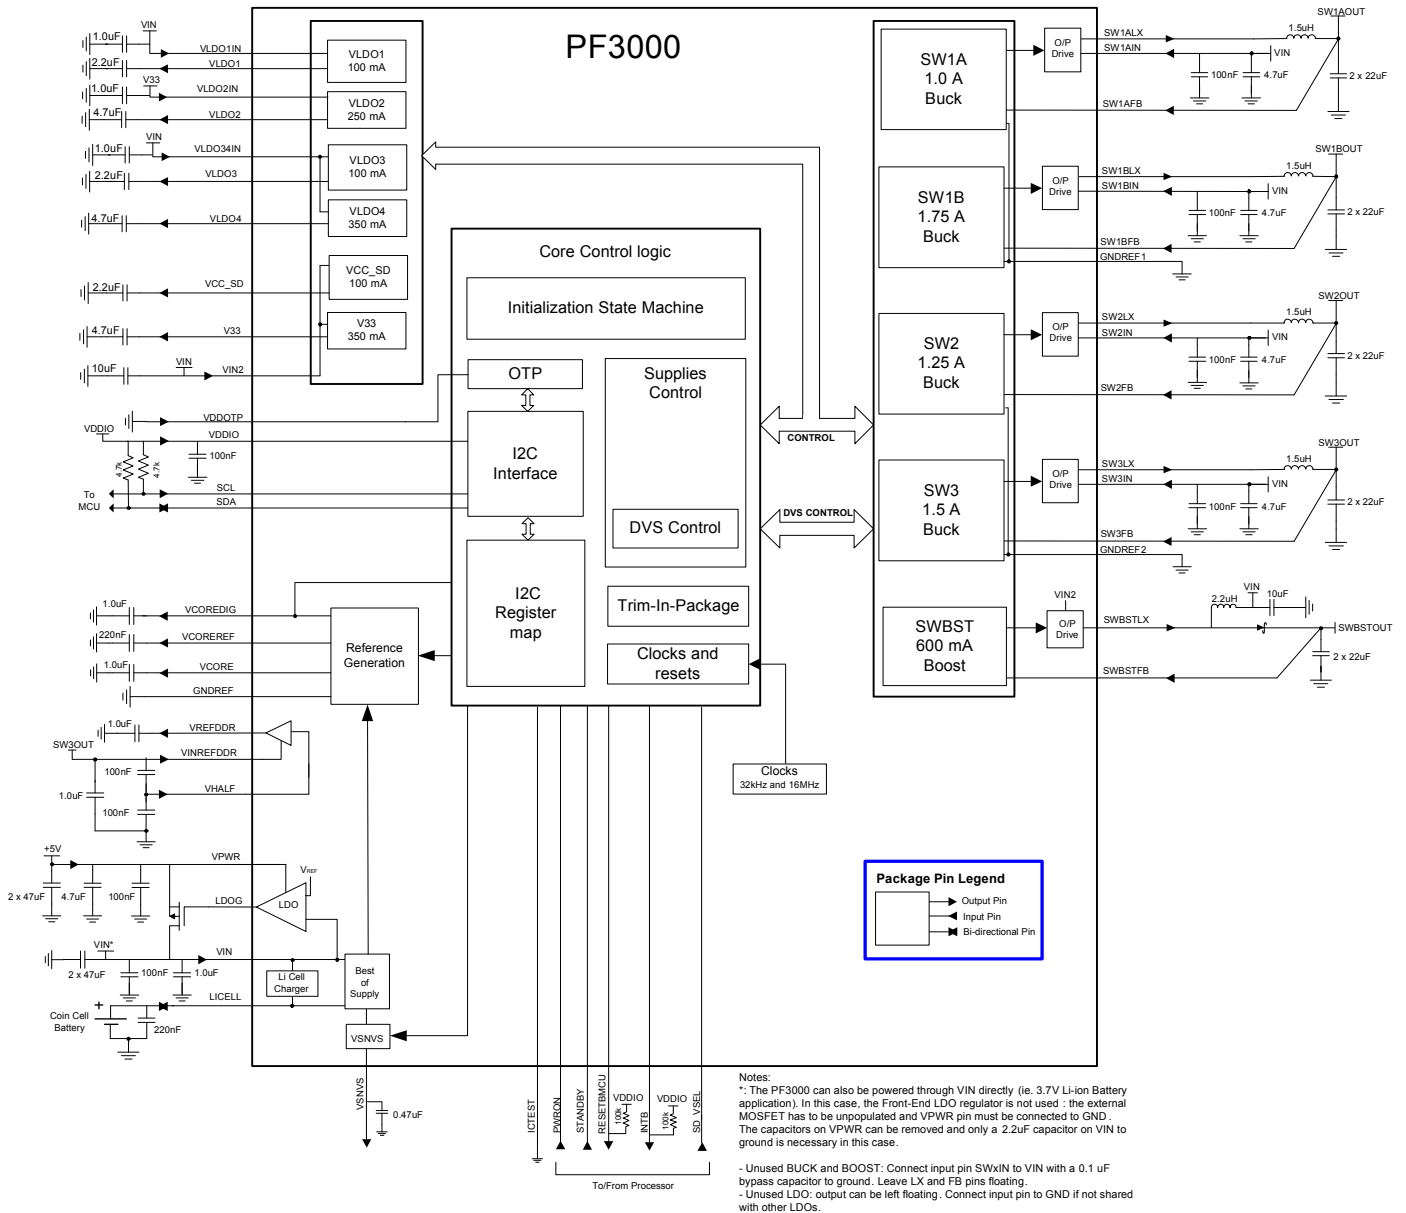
PF3000

VIN
1.0uF VLDO1IN
2.2uF VLDO1
V33
1.0uF VLDO2IN
4.7uF VLDO2
VIN
1.0uF VLDO34IN
2.2uF VLDO3
4.7uF VLDO4
2.2uF VCC_SD
4.7uF V33
VIN
10uF VIN2

VLDO1
100 mA
VLDO2
250 mA
VLDO3
100 mA
VLDO4
350 mA
VCC_SD
100 mA
V33
350 mA

VDDOTP
VDDIO
VDDIO
100nF
4.7k
4.7k
To MCU
SCL
SDA

Core Control logic
Initialization State Machine
OTP
Supplies Control
I2C Interface
DVS Control
I2C Register map
Trim-In-Package
Clocks and resets

CONTROL
DVS CONTROL

1.0uF VCOREDIG
220nF VCOREREF
1.0uF VCORE
GNDREF
Reference Generation

1.0uF VREFDDR
SW3OUT
VINREFDDR
100nF
1.0uF
VHALF
100nF

+5V
VPWR
$V_{REF}$
2 x 47uF
4.7uF
100nF
LDOG
LDO
VIN*
VIN
2 x 47uF
100nF
1.0uF
Li Cell Charger
Best of Supply
LICELL
Coin Cell Battery
220nF
VSNVS
VSNVS
0.47uF

Clocks
32kHz and 16MHz

SW1A
1.0 A
Buck
O/P Drive
SW1ALX
SW1AIN
1.5uH
SW1AOUT
VIN
100nF
4.7uF
2 x 22uF
SW1AFB

SW1B
1.75 A
Buck
O/P Drive
SW1BLX
SW1BIN
1.5uH
SW1BOUT
VIN
100nF
4.7uF
2 x 22uF
SW1BFB
GNDREF1

SW2
1.25 A
Buck
O/P Drive
SW2LX
SW2IN
1.5uH
SW2OUT
VIN
100nF
4.7uF
2 x 22uF
SW2FB

SW3
1.5 A
Buck
O/P Drive
SW3LX
SW3IN
1.5uH
SW3OUT
VIN
100nF
4.7uF
2 x 22uF
SW3FB
GNDREF2

SWBST
600 mA
Boost
VIN2
O/P Drive
SWBSTLX
2.2uH
VIN
10uF
SWBSTOUT
2 x 22uF
SWBSTFB

Package Pin Legend
Output Pin
Input Pin
Bi-directional Pin

ICTEST
PWRON
STANDBY
RESETBMCU
VDDIO
100k
INTB
VDDIO
100k
SD_VSEL
To/From Processor

Notes:
*: The PF3000 can also be powered through VIN directly (ie. 3.7V Li-ion Battery application). In this case, the Front-End LDO regulator is not used : the external MOSFET has to be unpopulated and VPWR pin must be connected to GND . The capacitors on VPWR can be removed and only a 2.2uF capacitor on VIN to ground is necessary in this case.

- Unused BUCK and BOOST: Connect input pin SWxIN to VIN with a 0.1 uF bypass capacitor to ground. Leave LX and FB pins floating.
- Unused LDO: output can be left floating. Connect input pin to GND if not shared with other LDOs.